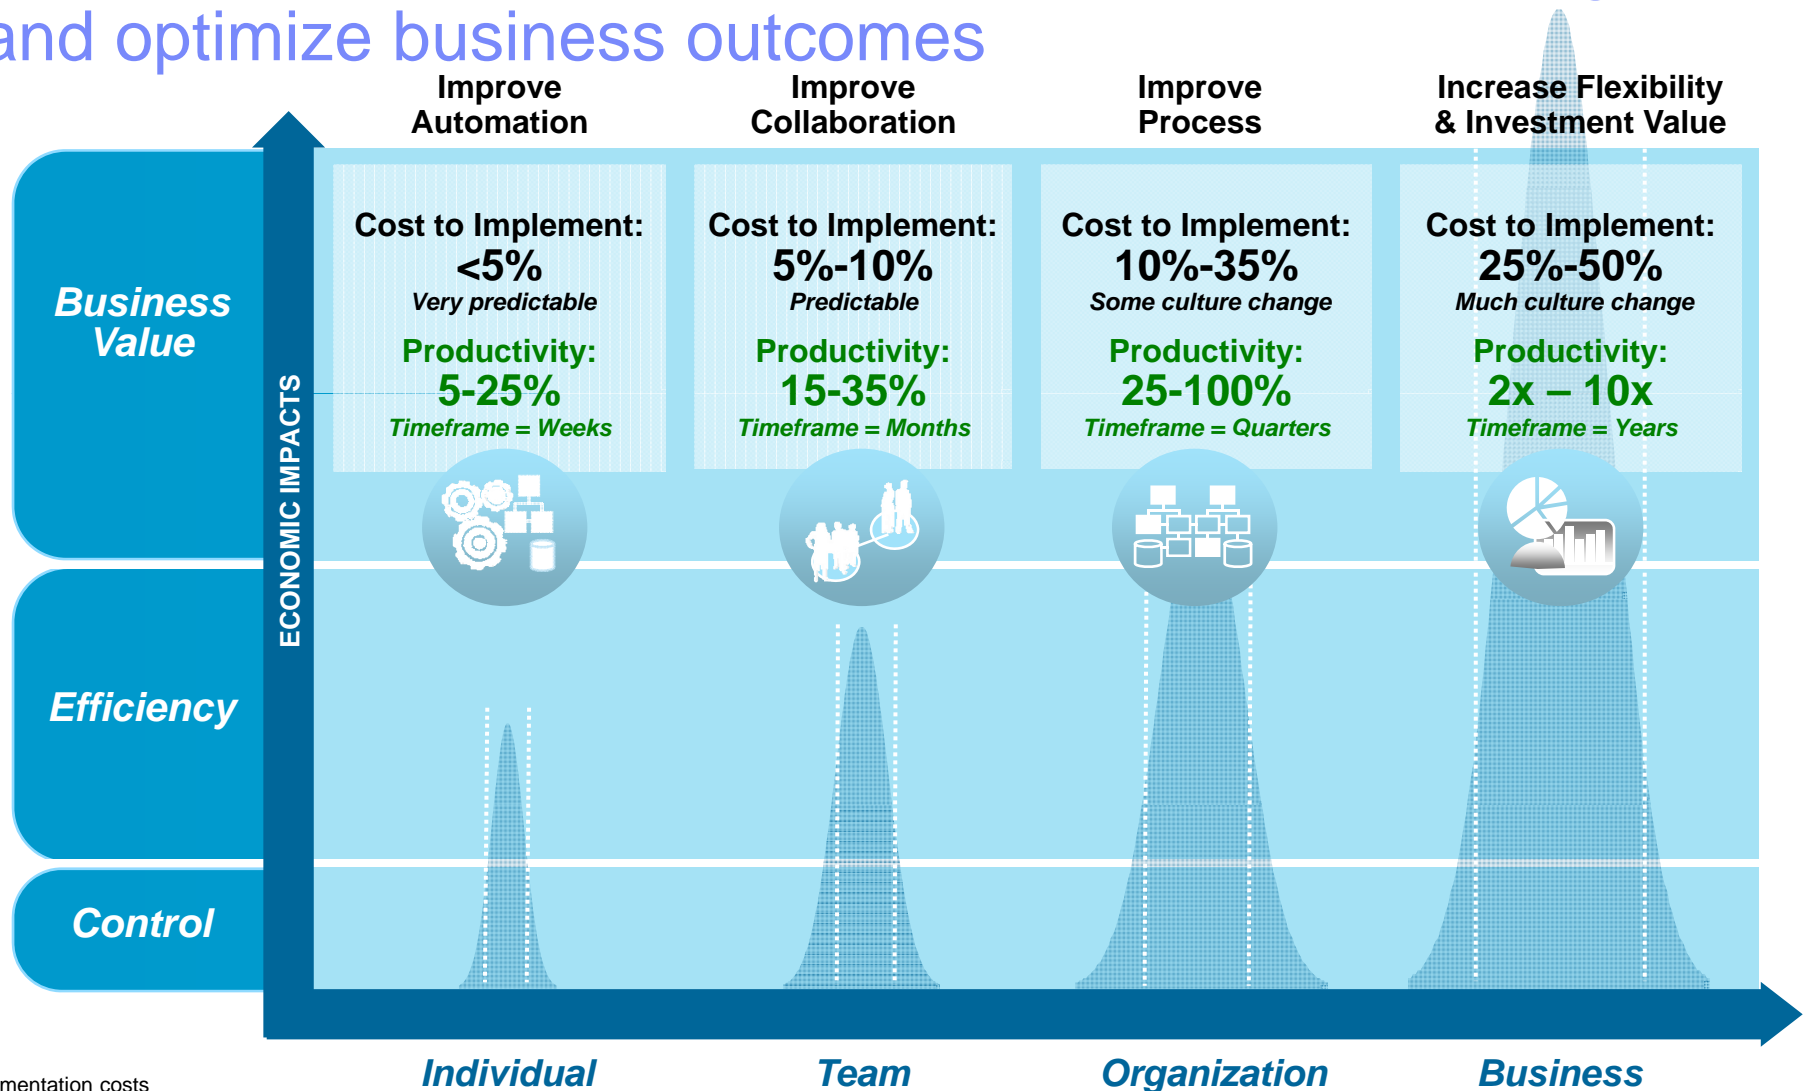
and optimize business outcomes

Improve Automation

Improve Collaboration

Improve Process

Increase Flexibility & Investment Value

Business Value

Efficiency

Control

ECONOMIC IMPACTS

Cost to Implement:
<5%
Very predictable
Productivity:
5-25%
Timeframe = Weeks

Cost to Implement:
5%-10%
Predictable
Productivity:
15-35%
Timeframe = Months

Cost to Implement:
10%-35%
Some culture change
Productivity:
25-100%
Timeframe = Quarters

Cost to Implement:
25%-50%
Much culture change
Productivity:
2x – 10x
Timeframe = Years

mentation costs

Individual

Team

Organization

Business